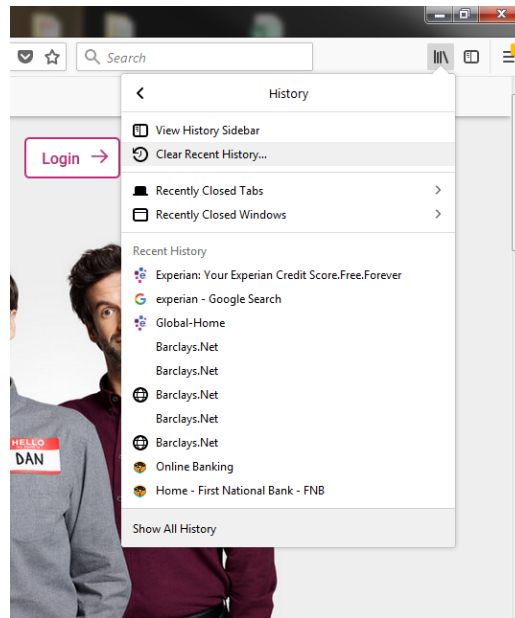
Search

History

View History Sidebar
Clear Recent History...

Recently Closed Tabs
Recently Closed Windows

Recent History
Experian: Your Experian Credit Score.Free.Forever
experian - Google Search
Global-Home
Barclays.Net
Barclays.Net
Barclays.Net
Barclays.Net
Barclays.Net
Online Banking
Home - First National Bank - FNB

Show All History

Login →

HELLO
DAN